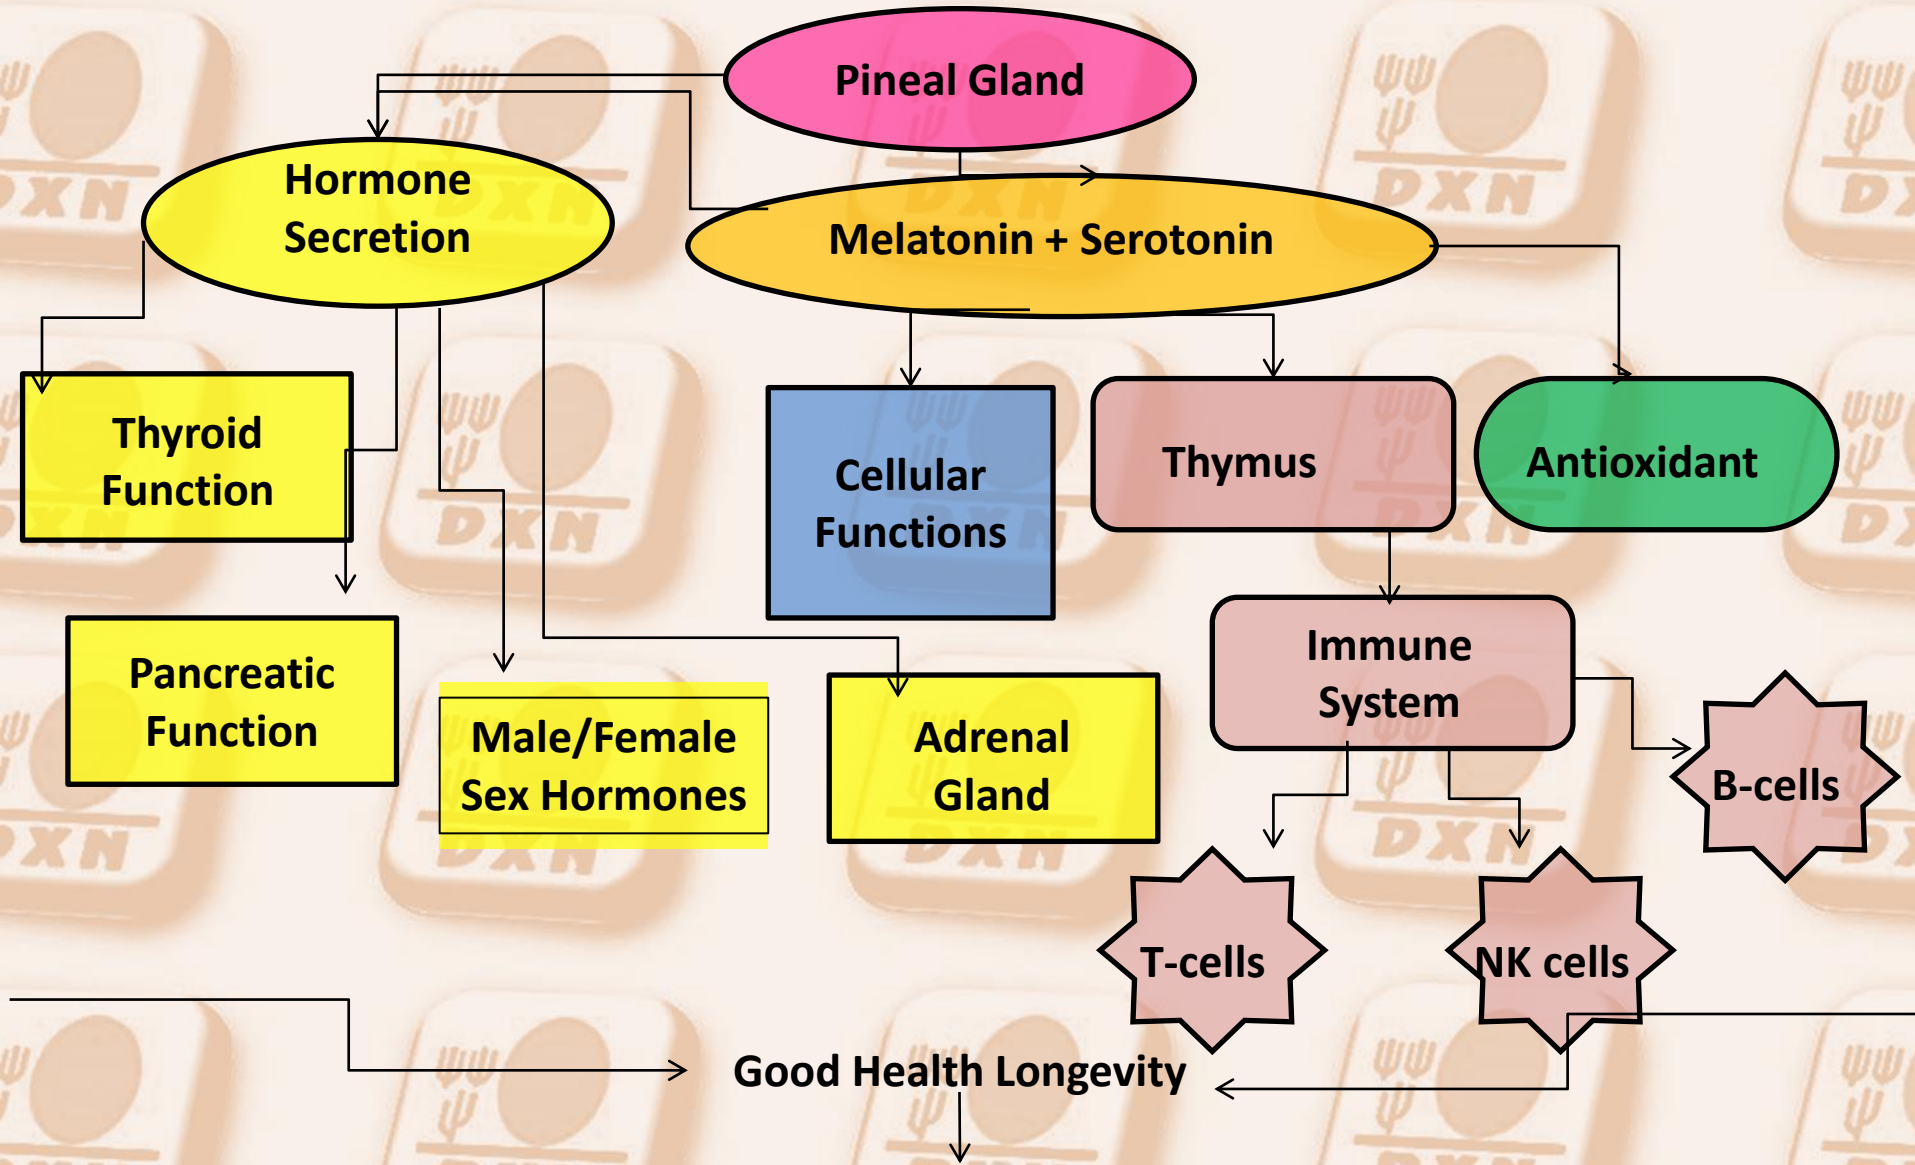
Pineal Gland

Hormone Secretion

Melatonin + Serotonin

Thyroid Function

Cellular Functions

Thymus

Antioxidant

Pancreatic Function

Male/Female Sex Hormones

Adrenal Gland

Immune System

B-cells

T-cells

NK cells

Good Health Longevity

DXN